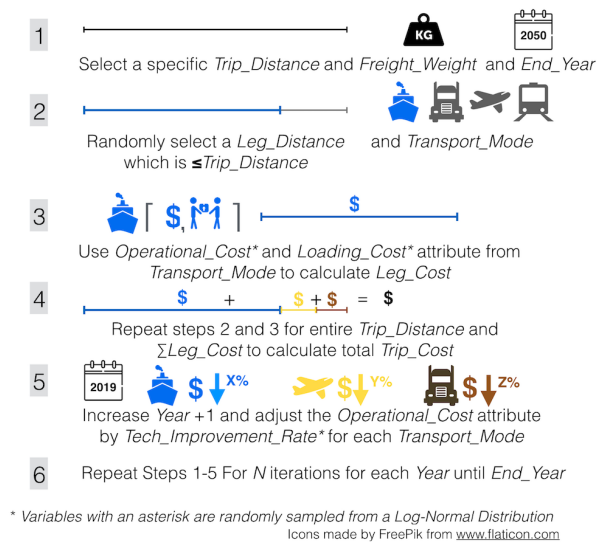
1

KG

2050

Select a specific *Trip_Distance* and *Freight_Weight* and *End_Year*

2

Randomly select a *Leg_Distance* which is ≤*Trip_Distance*

and *Transport_Mode*

3

[ \$, ]

\$

Use *Operational_Cost** and *Loading_Cost** attribute from *Transport_Mode* to calculate *Leg_Cost*

4

\$ + \$ + \$ = \$

Repeat steps 2 and 3 for entire *Trip_Distance* and ∑*Leg_Cost* to calculate total *Trip_Cost*

5

2019

\$ X%

\$ Y%

\$ Z%

Increase *Year* +1 and adjust the *Operational_Cost* attribute by *Tech_Improvement_Rate** for each *Transport_Mode*

6

Repeat Steps 1-5 For *N* iterations for each *Year* until *End_Year*

* *Variables with an asterisk are randomly sampled from a Log-Normal Distribution*

Icons made by FreePik from www.flaticon.com